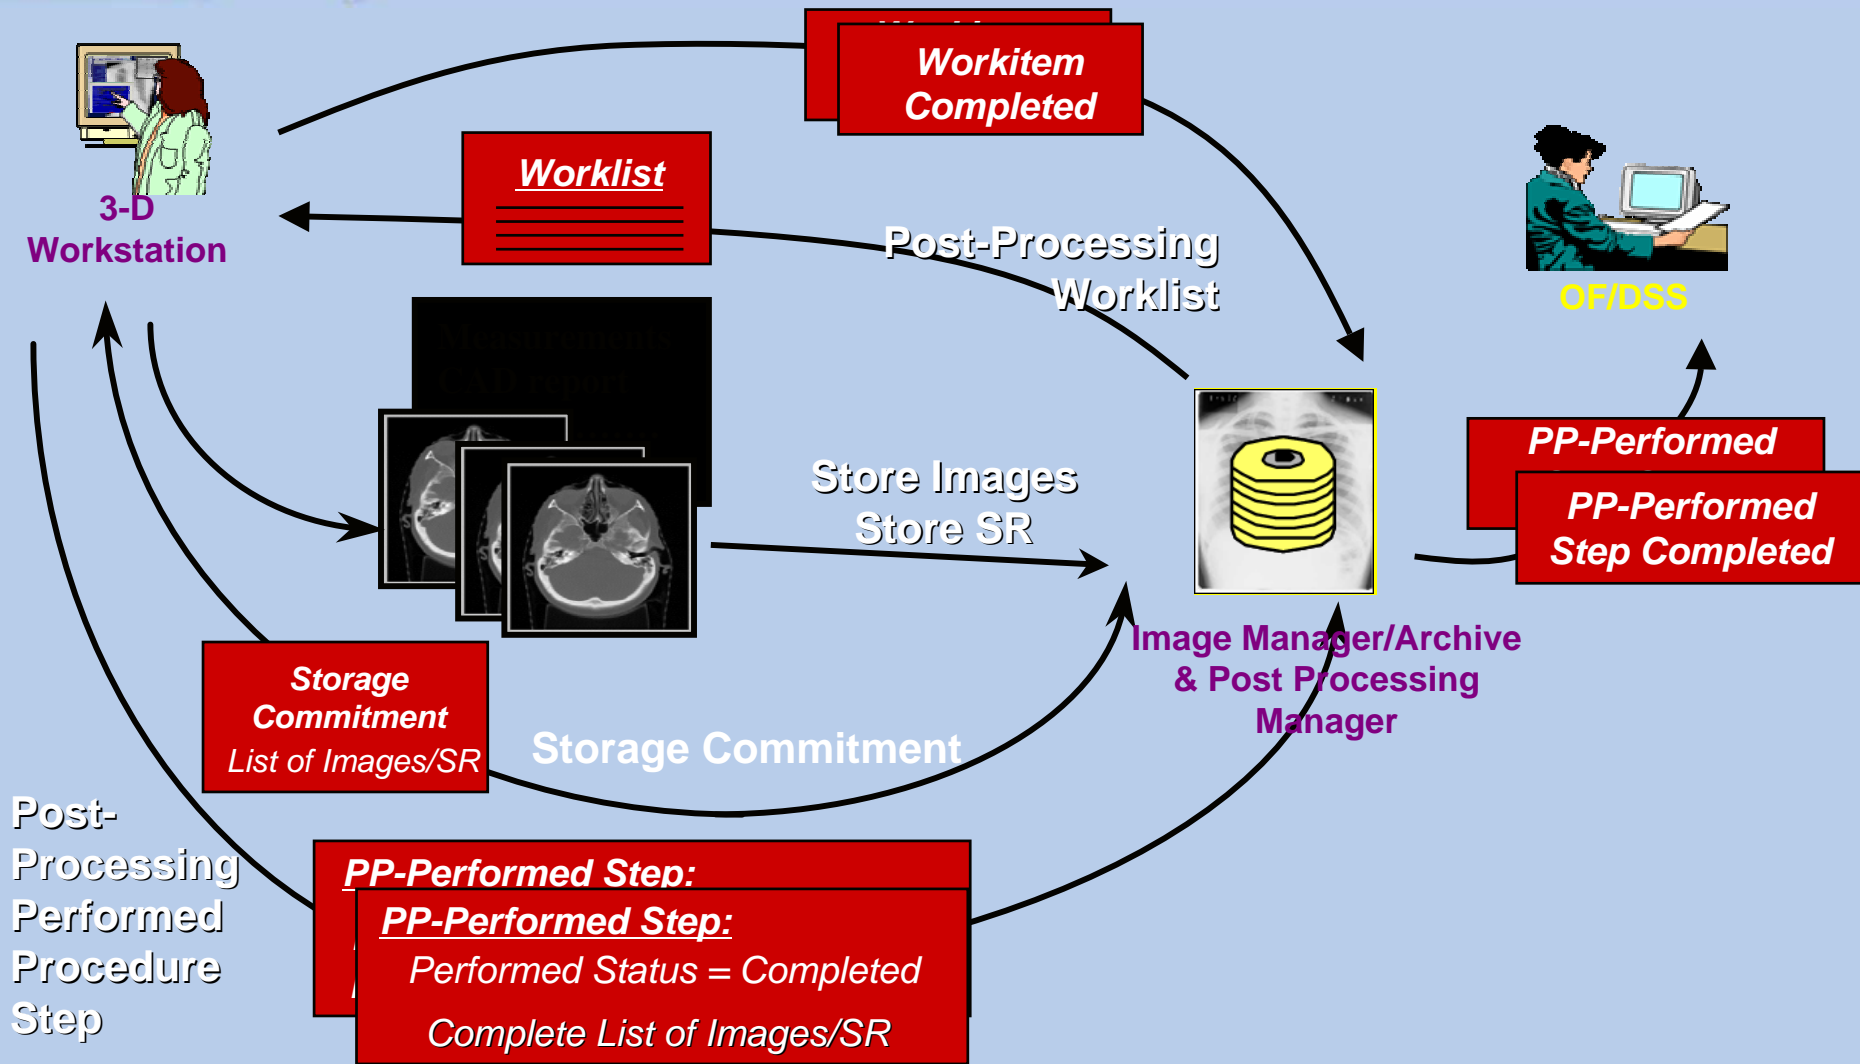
Workitem Completed

Worklist

3-D Workstation

Post-Processing Worklist

OF/DSS

Measurements CAD report

Store Images
Store SR

PP-Performed

PP-Performed Step Completed

Image Manager/Archive & Post Processing Manager

Storage Commitment
List of Images/SR

Storage Commitment

Post-Processing Performed Procedure Step

PP-Performed Step:

PP-Performed Step:
Performed Status = Completed
Complete List of Images/SR